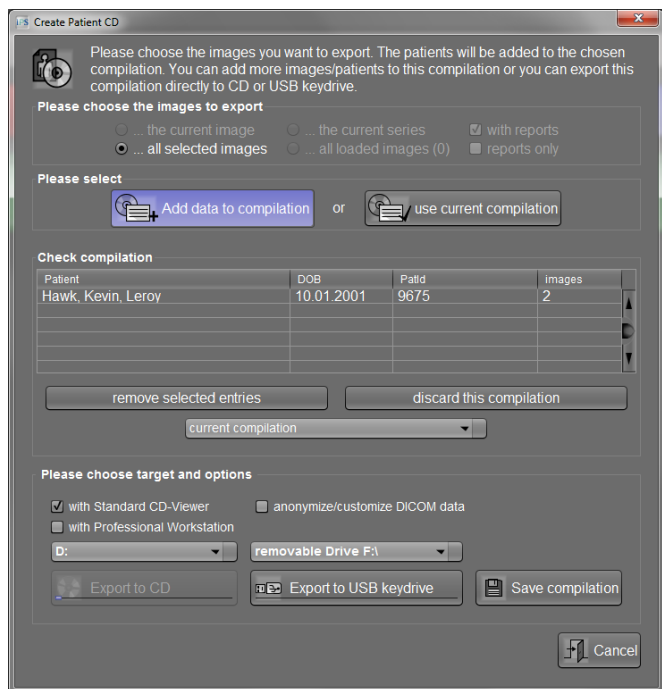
Create Patient CD

Please choose the images you want to export. The patients will be added to the chosen compilation. You can add more images/patients to this compilation or you can export this compilation directly to CD or USB keydrive.

Please choose the images to export

... the current image
... the current series
with reports
... all selected images
... all loaded images (0)
reports only

Please select

Add data to compilation
or
use current compilation

Check compilation

| Patient | DOB | PatId | images |
|---|---|---|---|
| Hawk, Kevin, Leroy | 10.01.2001 | 9675 | 2 |

remove selected entries
discard this compilation
current compilation

Please choose target and options

with Standard CD-Viewer
anonymize/customize DICOM data
with Professional Workstation
D:
removable Drive F:\
Export to CD
Export to USB keydrive
Save compilation
Cancel